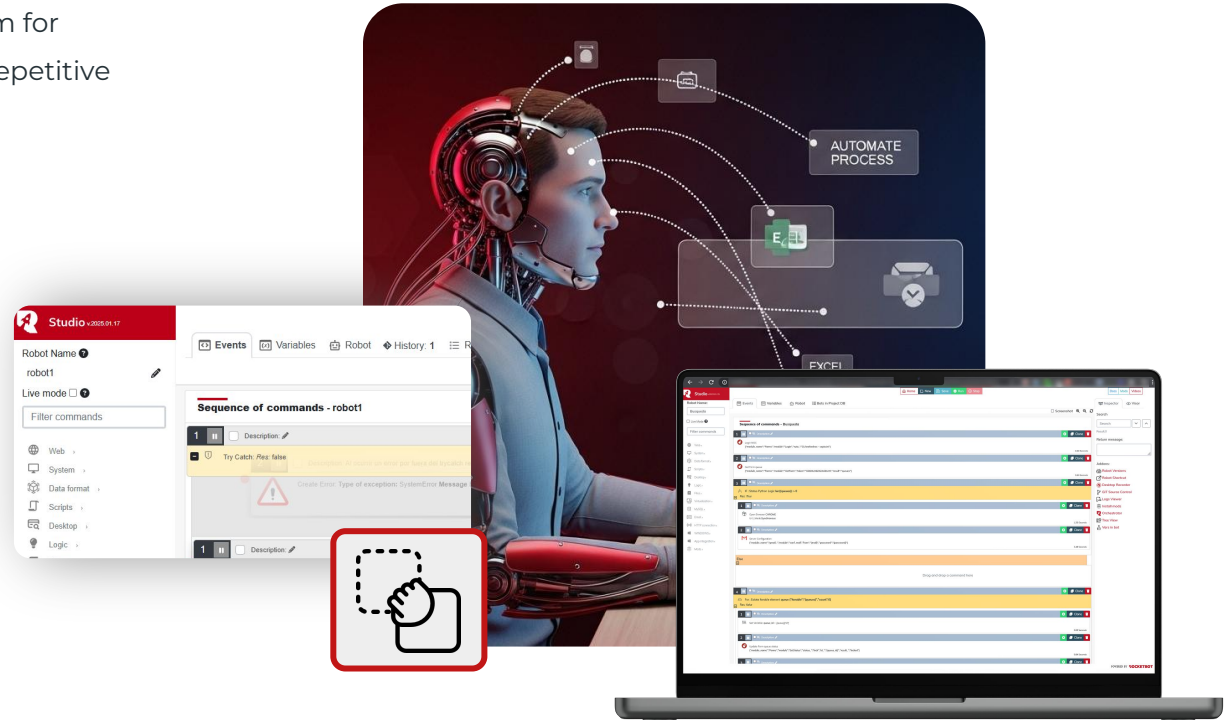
n for

epetitive

AUTOMATE PROCESS

EXCEL

Studio v.2025.01.17

Robot Name

robot1

Live mode

Filter commands

Web

System

Data format

Scripts

Desktop

Logic

Events

Variables

Robot

History: 1

Sequence of commands - robot1

1

Description:

Try Catch: Res: false

Create Error: Type of exception: SystemError Message

1

Description: